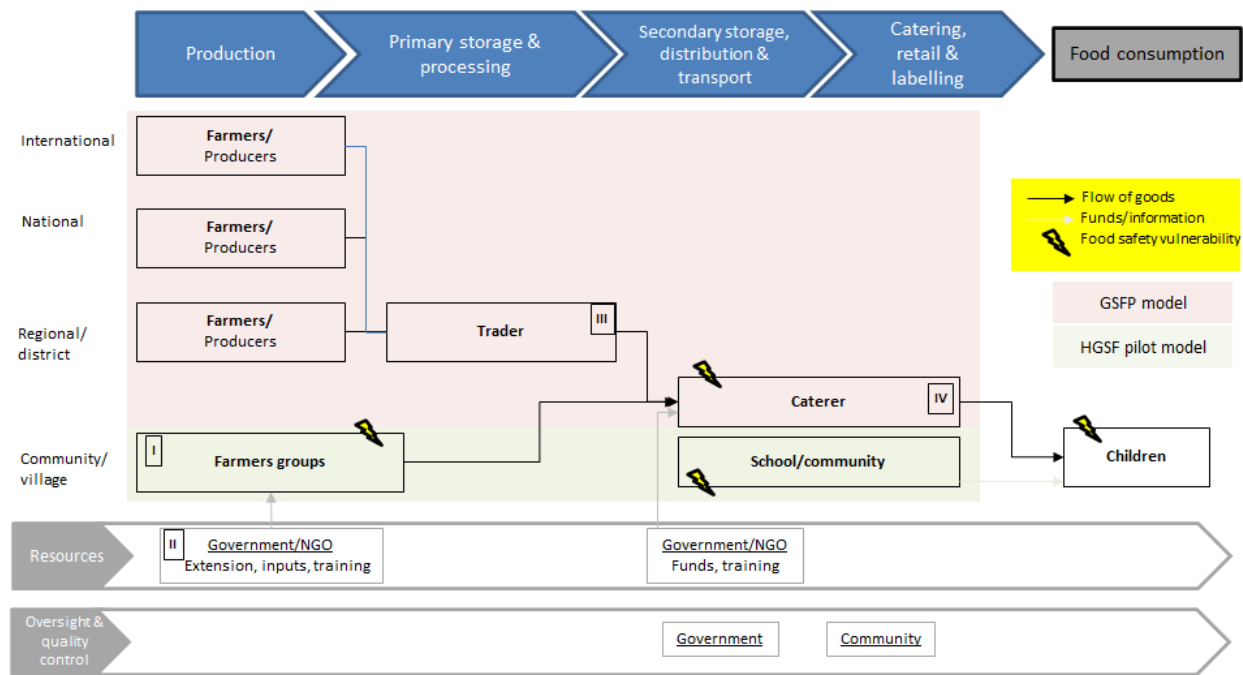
Production

Primary storage & processing

Secondary storage, distribution & transport

Catering, retail & labelling

Food consumption

International

National

Regional/ district

Community/ village

Farmers/ Producers

Farmers/ Producers

Farmers/ Producers

Trader

III

I

Farmers groups

Caterer

IV

School/community

Children

Flow of goods
Funds/information
Food safety vulnerability

GSFP model

HGSF pilot model

Resources

II

Government/NGO
Extension, inputs, training

Government/NGO
Funds, training

Oversight & quality control

Government

Community